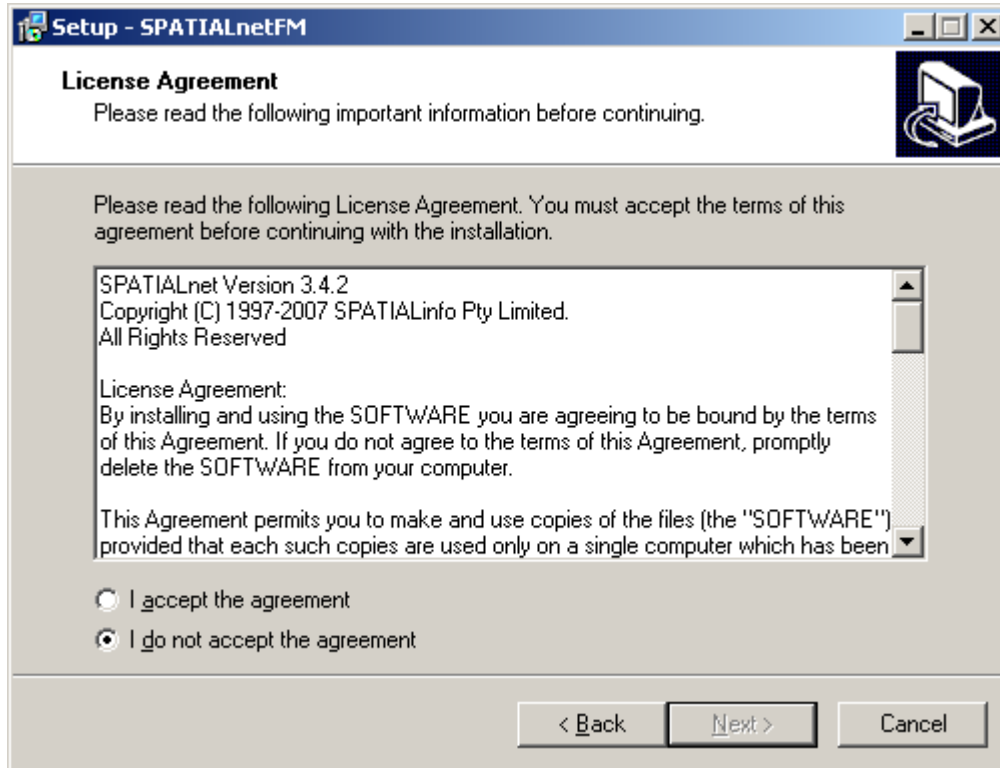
Setup - SPATIALnetFM

License Agreement
Please read the following important information before continuing.

Please read the following License Agreement. You must accept the terms of this agreement before continuing with the installation.

SPATIALnet Version 3.4.2
Copyright (C) 1997-2007 SPATIALinfo Pty Limited.
All Rights Reserved

License Agreement:
By installing and using the SOFTWARE you are agreeing to be bound by the terms of this Agreement. If you do not agree to the terms of this Agreement, promptly delete the SOFTWARE from your computer.

This Agreement permits you to make and use copies of the files (the "SOFTWARE") provided that each such copies are used only on a single computer which has been

I accept the agreement
I do not accept the agreement

< Back Next > Cancel